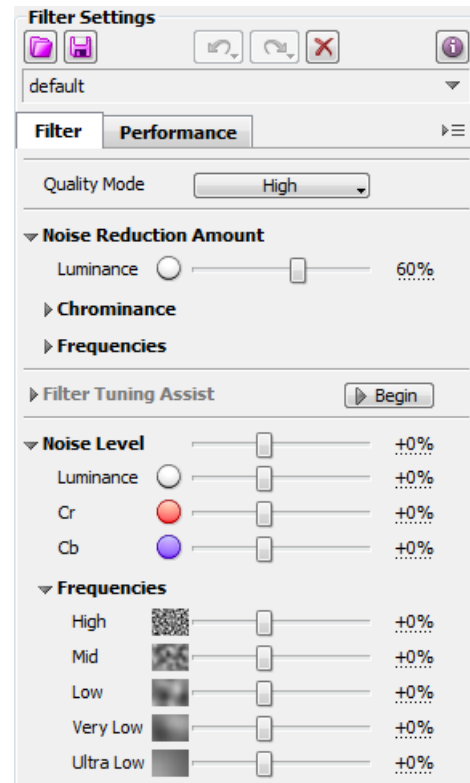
Filter Settings

default

Filter
Performance

Quality Mode
High

Noise Reduction Amount
Luminance
60%

Chrominance

Frequencies

Filter Tuning Assist
Begin

Noise Level
+0%
Luminance
+0%
Cr
+0%
Cb
+0%

Frequencies
High
+0%
Mid
+0%
Low
+0%
Very Low
+0%
Ultra Low
+0%